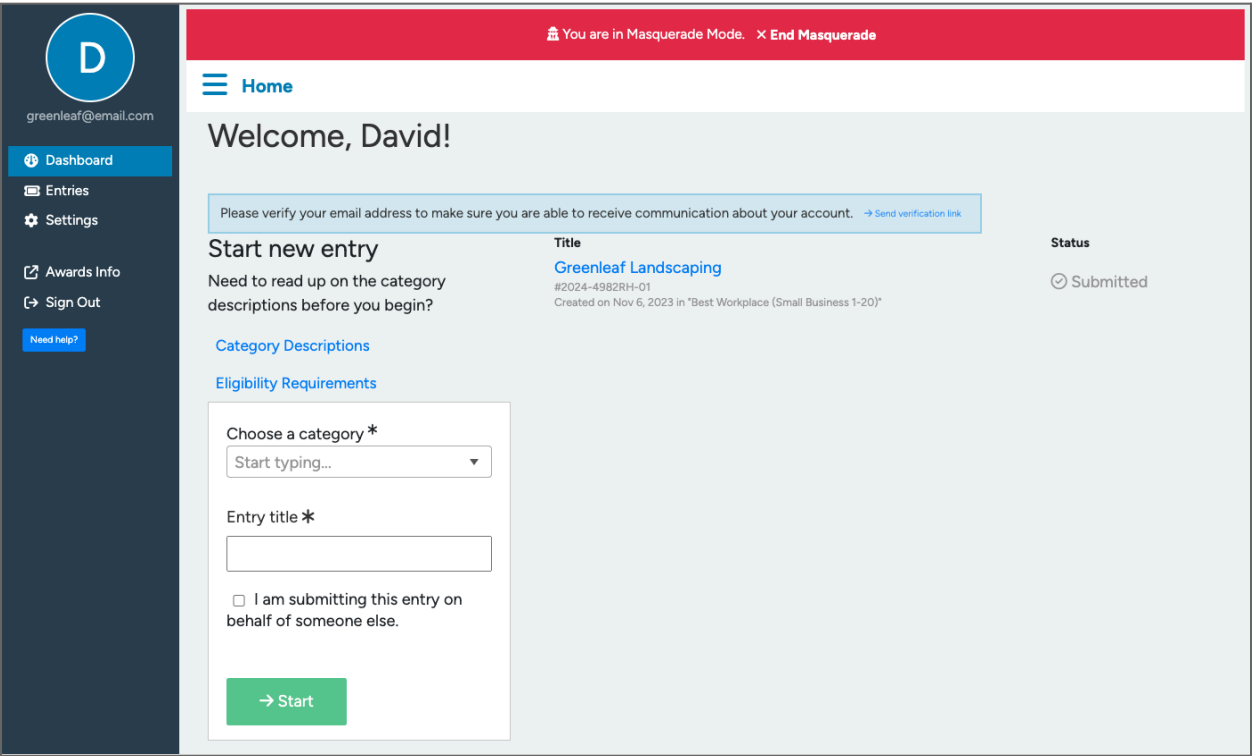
D

greenleaf@email.com

Dashboard
Entries
Settings

Awards Info
Sign Out

Need help?

You are in Masquerade Mode. × End Masquerade

Home

Welcome, David!

Please verify your email address to make sure you are able to receive communication about your account. → Send verification link

Start new entry

Need to read up on the category descriptions before you begin?

Category Descriptions

Eligibility Requirements

Choose a category *
Start typing...

Entry title *

I am submitting this entry on behalf of someone else.

→ Start

Title
Greenleaf Landscaping
#2024-4982RH-01
Created on Nov 6, 2023 in "Best Workplace (Small Business 1-20)"

Status
Submitted